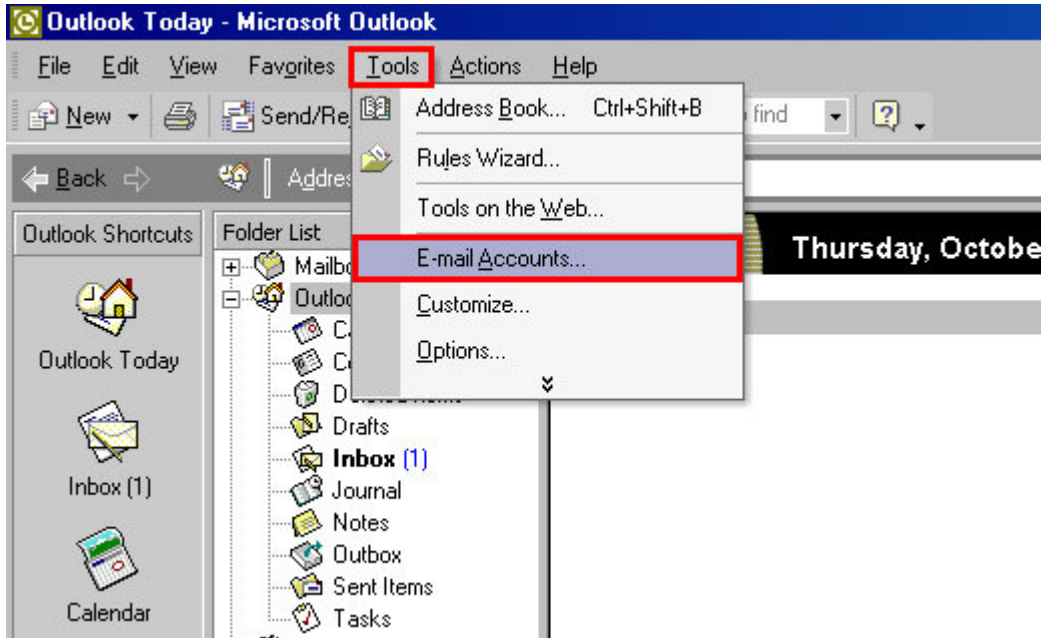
Outlook Today - Microsoft Outlook

File Edit View Favorites Tools Actions Help

New Send/Re find

Back Addres

Address Book... Ctrl+Shift+B
Rules Wizard...
Tools on the Web...
E-mail Accounts...
Customize...
Options...

Thursday, Octobe

Outlook Shortcuts
Outlook Today
Inbox (1)
Calendar

Folder List
Mailbo
Outlo
C
C
D
Drafts
Inbox (1)
Journal
Notes
Outbox
Sent Items
Tasks